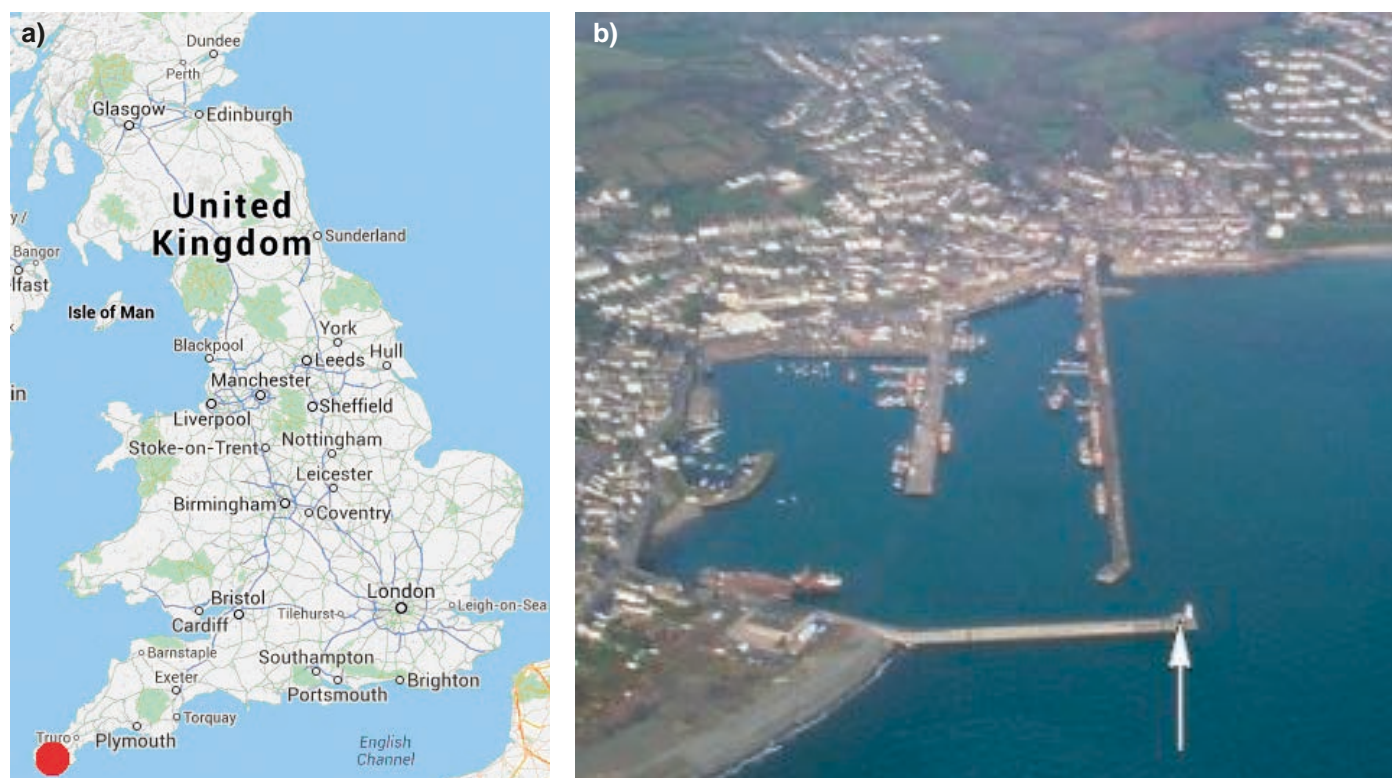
a)

Dundee
Perth
Glasgow
Edinburgh
United Kingdom
Sunderland
y/
Bangor
lfast
Isle of Man
York
Blackpool
Leeds
Hull
Manchester
in
Liverpool
Sheffield
Stoke-on-Trent
Nottingham
Leicester
Birmingham
Coventry
London
Bristol
Tilehurst
Leigh-on-Sea
Cardiff
Barnstaple
Southampton
Exeter
Brighton
Portsmouth
Torquay
Truro
Plymouth
English Channel

b)